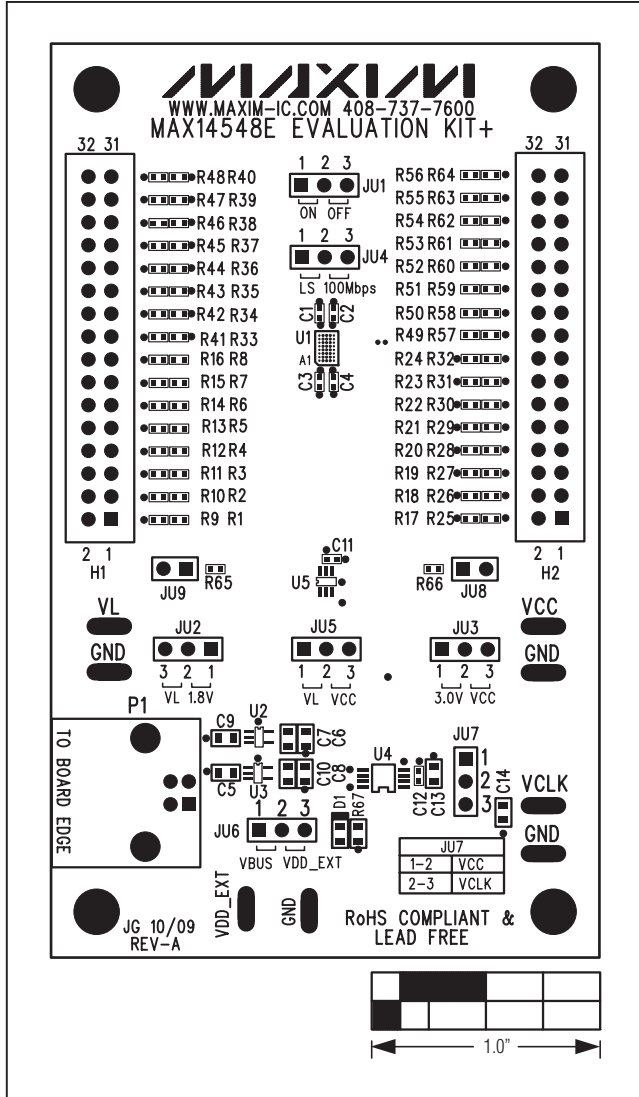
MAXIM
WWW.MAXIM-IC.COM 408-737-7600
MAX14548E EVALUATION KIT+

32 31

R48 R40
R47 R39
R46 R38
R45 R37
R44 R36
R43 R35
R42 R34
R41 R33
R16 R8
R15 R7
R14 R6
R13 R5
R12 R4
R11 R3
R10 R2
R9 R1

2 1
H1

1 2 3
JU1
ON OFF

1 2 3
JU4
LS 100Mbps

C1 C2
U1
A1
C3 C4

R56 R64
R55 R63
R54 R62
R53 R61
R52 R60
R51 R59
R50 R58
R49 R57
R24 R32
R23 R31
R22 R30
R21 R29
R20 R28
R19 R27
R18 R26
R17 R25

32 31

2 1
H2

C11
U5

JU9 R65

R66 JU8

VL
GND

JU2
3 2 1
VL 1.8V

JU5
1 2 3
VL VCC

JU3
1 2 3
3.0V VCC

VCC
GND

P1
TO BOARD EDGE

C9 U2
C7 C6
C5 U3
C10 C8
U4
C12 C13
JU7
1
2
3
C14

VCLK
GND

JU6 1 2 3
VBUS VDD_EXT
D1 R67

| JU7 | |
|---|---|
| 1-2 | VCC |
| 2-3 | VCLK |

JG 10/09
REV-A

VDD_EXT
GND

RoHS COMPLIANT &
LEAD FREE

1.0"